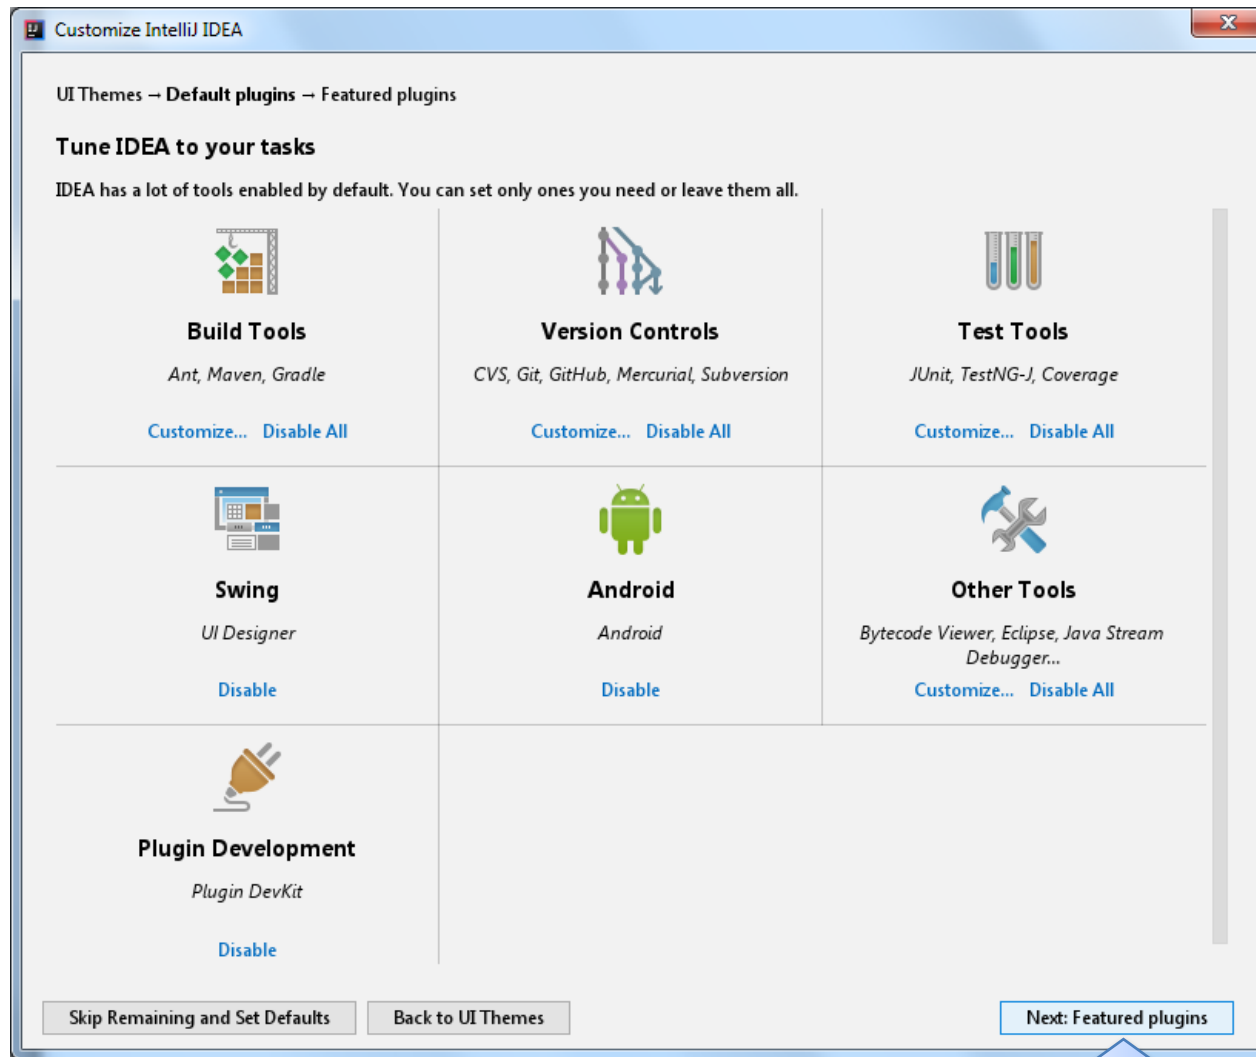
Customize IntelliJ IDEA

UI Themes → Default plugins → Featured plugins

Tune IDEA to your tasks

IDEA has a lot of tools enabled by default. You can set only ones you need or leave them all.

Build Tools

Ant, Maven, Gradle

Customize... Disable All

Version Controls

CVS, Git, GitHub, Mercurial, Subversion

Customize... Disable All

Test Tools

JUnit, TestNG-J, Coverage

Customize... Disable All

Swing

UI Designer

Disable

Android

Android

Disable

Other Tools

Bytecode Viewer, Eclipse, Java Stream Debugger...

Customize... Disable All

Plugin Development

Plugin DevKit

Disable

Skip Remaining and Set Defaults

Back to UI Themes

Next: Featured plugins